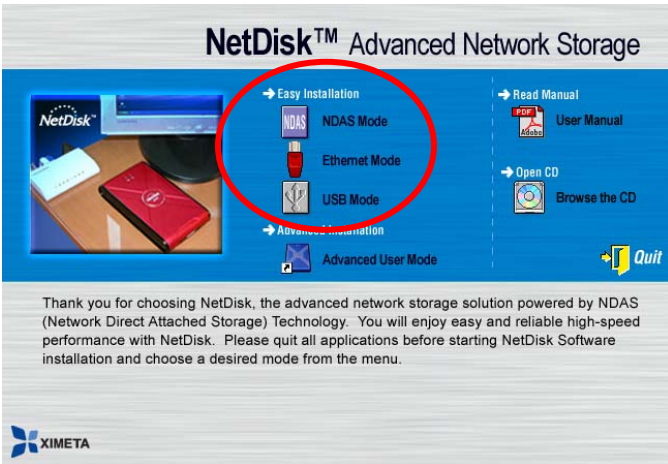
NetDisk™ Advanced Network Storage

NetDisk

➜ Easy Installation

NDAS

NDAS Mode

Ethernet Mode

USB Mode

➜ Advanced Installation

Advanced User Mode

➜ Read Manual

PDF

Adobe

User Manual

➜ Open CD

Browse the CD

Quit

Thank you for choosing NetDisk, the advanced network storage solution powered by NDAS (Network Direct Attached Storage) Technology. You will enjoy easy and reliable high-speed performance with NetDisk. Please quit all applications before starting NetDisk Software installation and choose a desired mode from the menu.

XIMETA